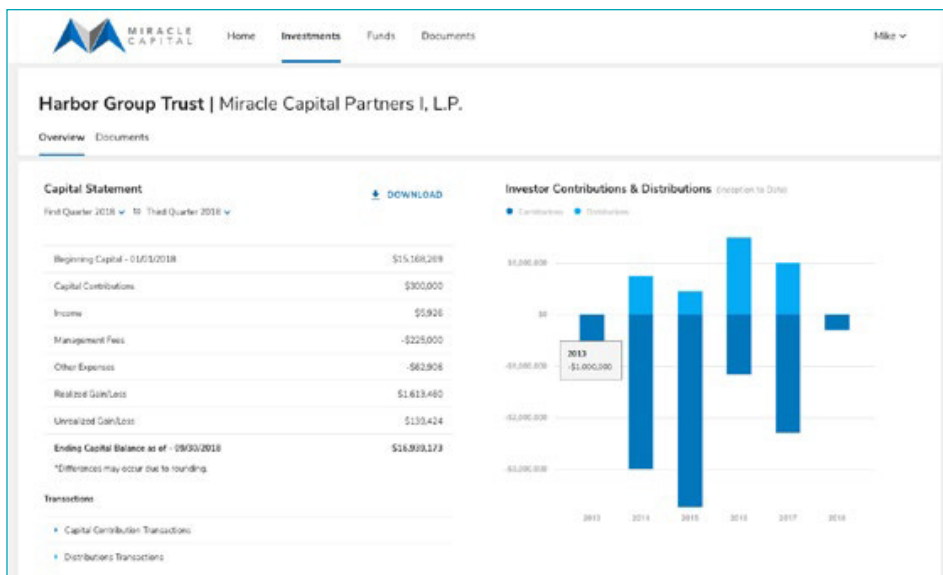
MIRACLE CAPITAL

Home Investments Funds Documents

Mike

Harbor Group Trust | Miracle Capital Partners I, L.P.

Overview Documents

Capital Statement

First Quarter 2018 to Third Quarter 2018

DOWNLOAD

| | |
|---|---|
| Beginning Capital - 01/01/2018 | $15,168,269 |
| Capital Contributions | $300,000 |
| Income | $5,926 |
| Management Fees | -$225,000 |
| Other Expenses | -$62,906 |
| Realized Gain/Loss | $1,613,460 |
| Unrealized Gain/Loss | $139,424 |
| Ending Capital Balance as of - 09/30/2018 | $16,939,173 |

*Differences may occur due to rounding.

Transactions

• Capital Contribution Transactions

• Distributions Transactions

Investor Contributions & Distributions (Inception to Date)

• Contributions • Distributions

$1,000,000

$0

-$1,000,000

-$2,000,000

-$3,000,000

2013
-$1,000,000

2013 2014 2015 2016 2017 2018